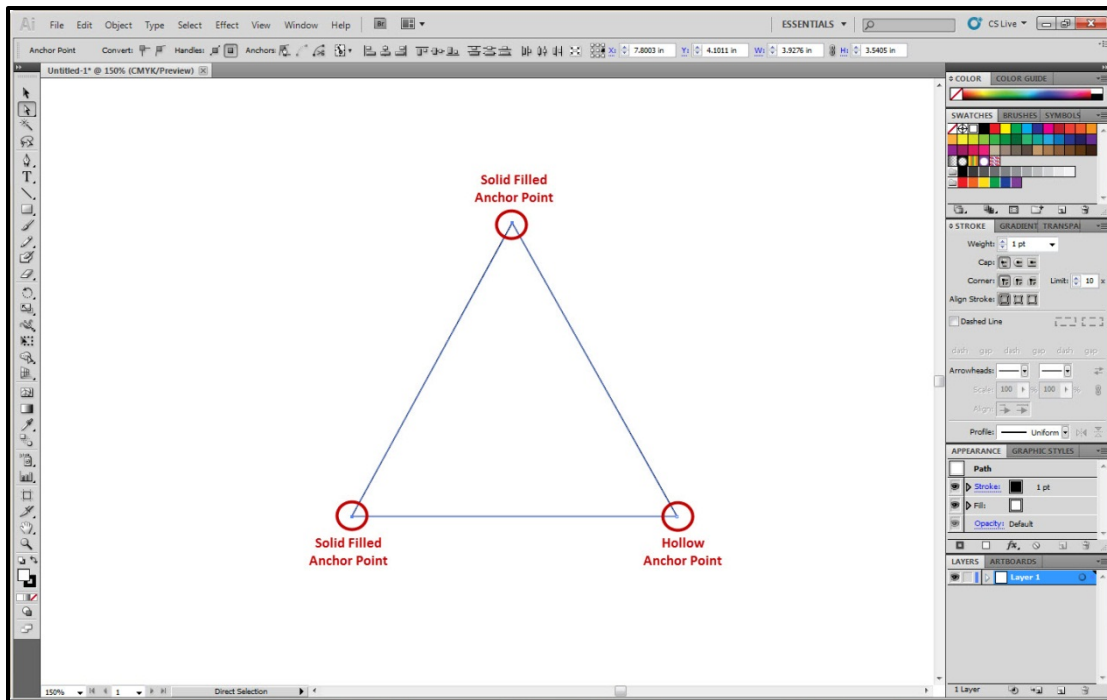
Ai File Edit Object Type Select Effect View Window Help Br

ESSENTIALS CS Live

Anchor Point Convert: Handles: Anchors: X: 7.8003 in Y: 4.1011 in W: 3.9276 in H: 3.5405 in

Untitled-1* @ 150% (CMYK/Preview)

Solid Filled
Anchor Point

Solid Filled
Anchor Point

Hollow
Anchor Point

COLOR COLOR GUIDE

SWATCHES BRUSHES SYMBOLS

STROKE GRADIENT TRANSPA

Weight: 1 pt

Cap:

Corner: Limit: 10 x

Align Stroke:

Dashed Line

dash gap dash gap dash gap

Arrowheads:

Scale: 100 % 100 %

Align:

Profile: Uniform

APPEARANCE GRAPHIC STYLES

Path

Stroke: 1 pt

Fill:

Opacity: Default

LAYERS ARTBOARDS

Layer 1

1 Layer

150% 1 Direct Selection